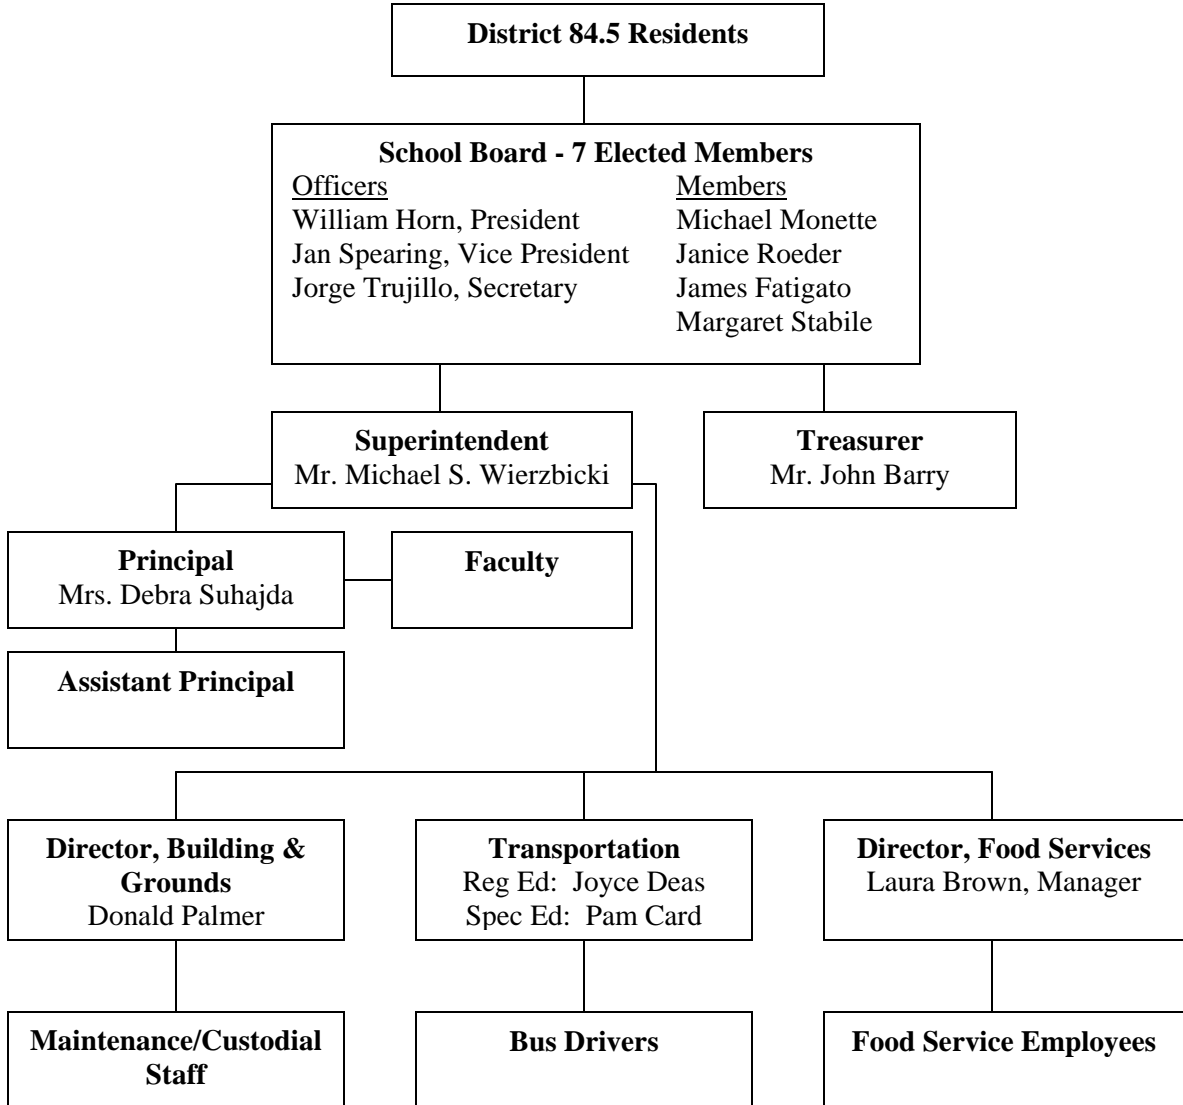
**District 84.5 Residents**

**School Board - 7 Elected Members**

Officers
William Horn, President
Jan Spearing, Vice President
Jorge Trujillo, Secretary

Members
Michael Monette
Janice Roeder
James Fatigato
Margaret Stabile

**Superintendent**
Mr. Michael S. Wierzbicki

**Treasurer**
Mr. John Barry

**Principal**
Mrs. Debra Suhajda

**Faculty**

**Assistant Principal**

**Director, Building & Grounds**
Donald Palmer

**Transportation**
Reg Ed: Joyce Deas
Spec Ed: Pam Card

**Director, Food Services**
Laura Brown, Manager

**Maintenance/Custodial Staff**

**Bus Drivers**

**Food Service Employees**